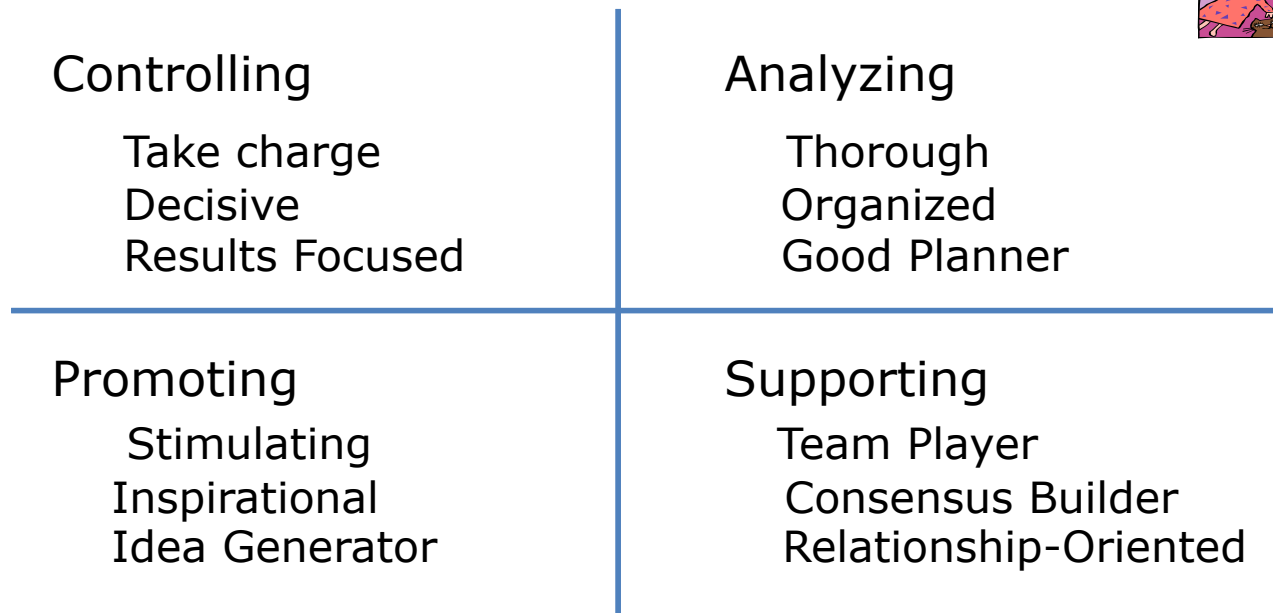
Controlling

Take charge
Decisive
Results Focused

Analyzing

Thorough
Organized
Good Planner

Promoting

Stimulating
Inspirational
Idea Generator

Supporting

Team Player
Consensus Builder
Relationship-Oriented